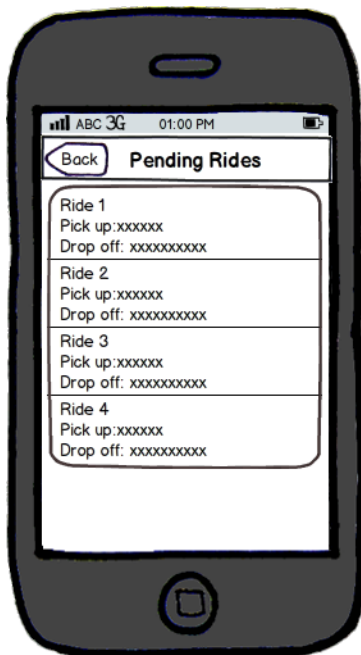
ABC 3G 01:00 PM

Back

Pending Rides

Ride 1
Pick up:xxxxxx
Drop off: xxxxxxxxxx

Ride 2
Pick up:xxxxxx
Drop off: xxxxxxxxxx

Ride 3
Pick up:xxxxxx
Drop off: xxxxxxxxxx

Ride 4
Pick up:xxxxxx
Drop off: xxxxxxxxxx